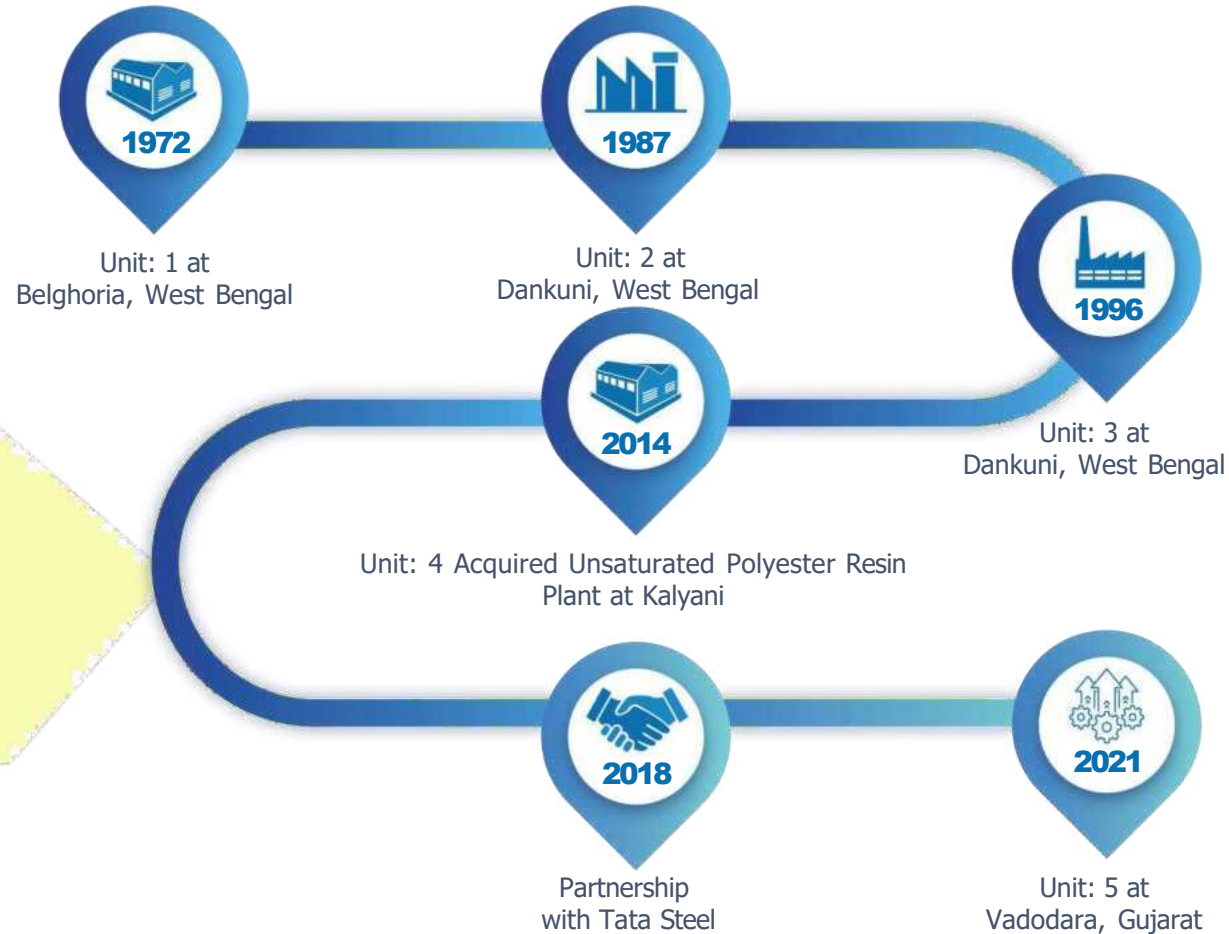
1972
Unit: 1 at Belghoria, West Bengal

1987
Unit: 2 at Dankuni, West Bengal

1996
Unit: 3 at Dankuni, West Bengal

2014
Unit: 4 Acquired Unsaturated Polyester Resin Plant at Kalyani

2018
Partnership with Tata Steel

2021
Unit: 5 at Vadodara, Gujarat